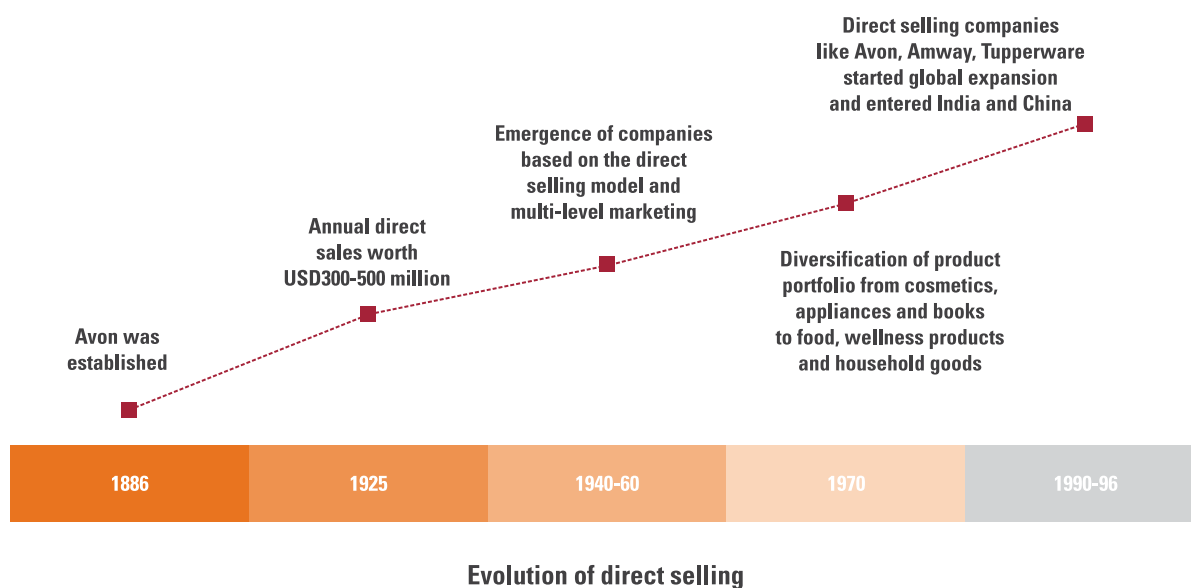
Direct selling companies like Avon, Amway, Tupperware started global expansion and entered India and China

Emergence of companies based on the direct selling model and multi-level marketing

Annual direct sales worth USD300-500 million

Avon was established

Diversification of product portfolio from cosmetics, appliances and books to food, wellness products and household goods

| 1886 | 1925 | 1940-60 | 1970 | 1990-96 |
|---|---|---|---|---|

Evolution of direct selling